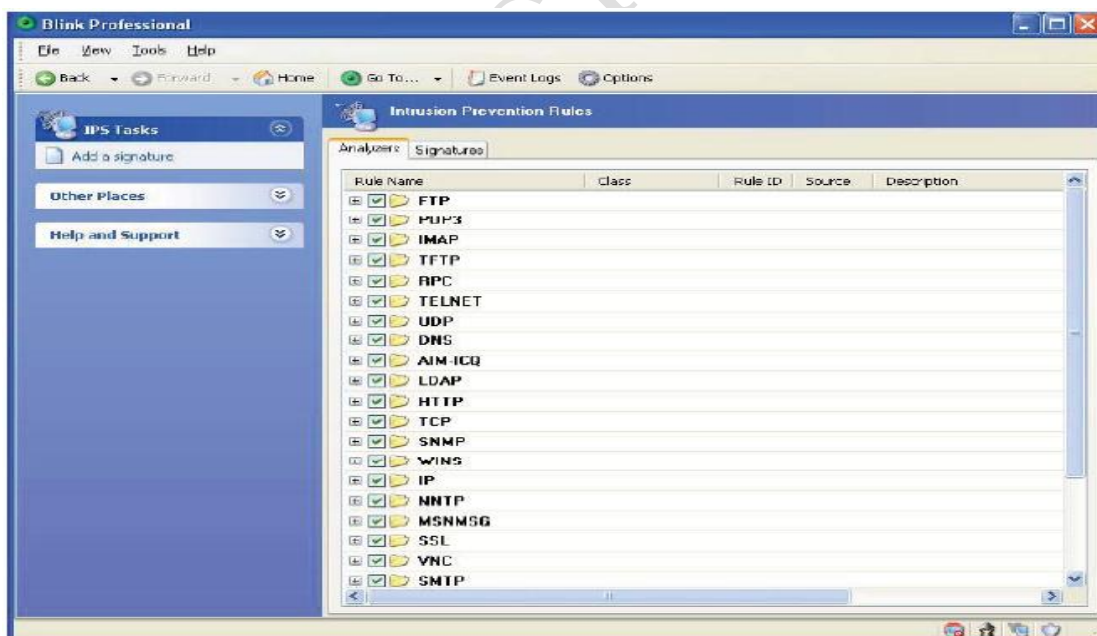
Blink Professional

File View Tools Help

Back Forward Home Go To... Event Logs Options

IPS Tasks

Add a signature

Other Places

Help and Support

Intrusion Prevention Rules

Analyzers Signatures

| Rule Name | Class | Rule ID | Source | Description |
|---|---|---|---|---|
| FTP | | | | |
| POP3 | | | | |
| IMAP | | | | |
| TFTP | | | | |
| RPC | | | | |
| TELNET | | | | |
| UDP | | | | |
| DNS | | | | |
| AIM-ICQ | | | | |
| LDAP | | | | |
| HTTP | | | | |
| TCP | | | | |
| SNMP | | | | |
| WINS | | | | |
| IP | | | | |
| NNTP | | | | |
| MSNMSG | | | | |
| SSL | | | | |
| VNC | | | | |
| SMTP | | | | |